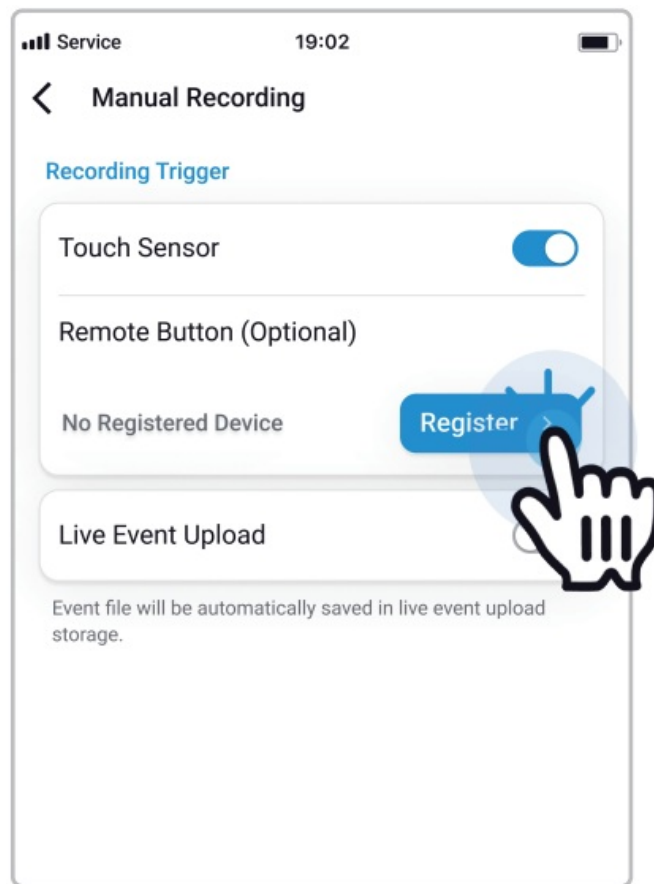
Service 19:02

Manual Recording

Recording Trigger

Touch Sensor

Remote Button (Optional)

No Registered Device

Register >

Live Event Upload

Event file will be automatically saved in live event upload storage.